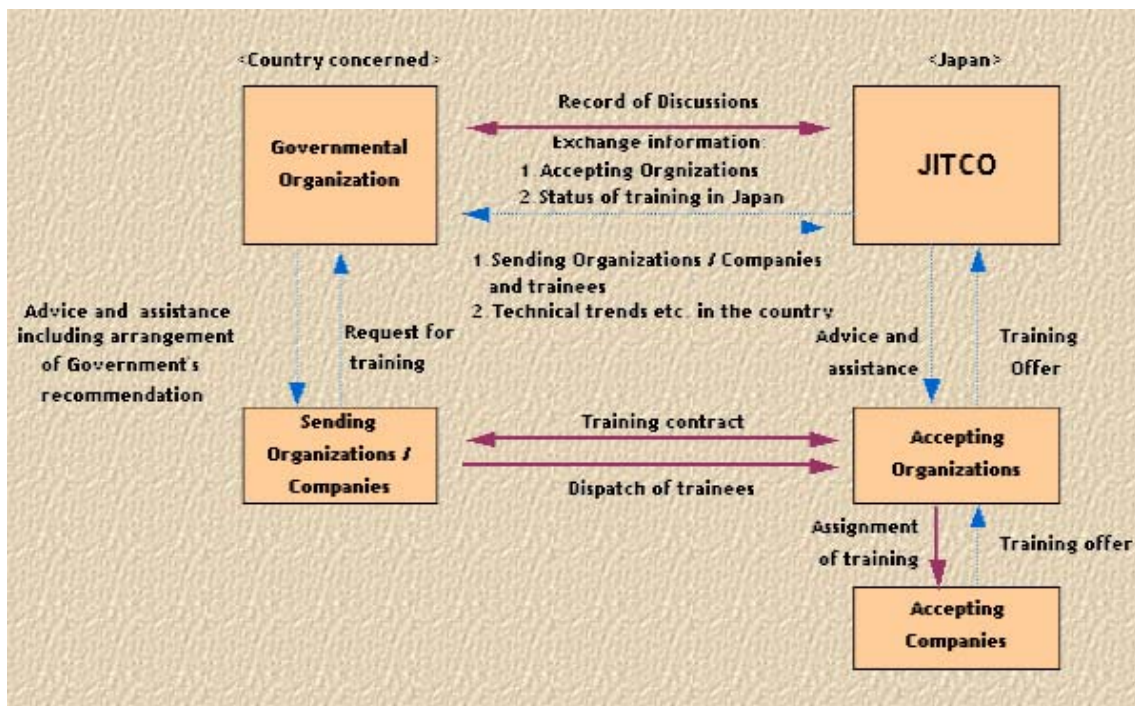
<Country concerned>

<Japan>

Governmental Organization

Record of Discussions

Exchange information:
1. Accepting Orgnizations
2. Status of training in Japan

JITCO

1. Sending Organizations / Companies and trainees
2. Technical trends etc. in the country

Advice and assistance including arrangement of Government's recommendation

Request for training

Advice and assistance

Training Offer

Sending Organizations / Companies

Training contract

Dispatch of trainees

Accepting Organizations

Assignment of training

Training offer

Accepting Companies